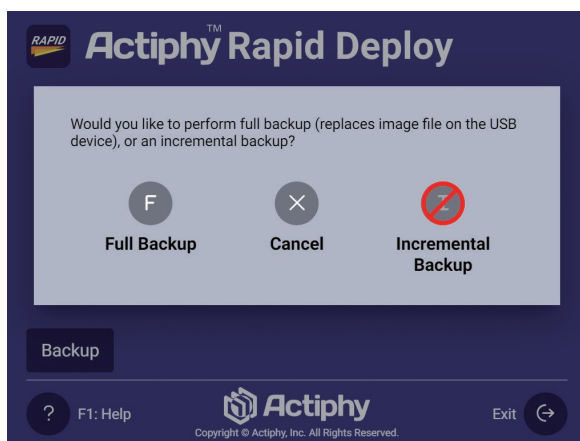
RAPID Actiphy™ Rapid Deploy

Would you like to perform full backup (replaces image file on the USB device), or an incremental backup?

F
Full Backup

Cancel

I
Incremental Backup

Backup

? F1: Help

Actiphy
Copyright © Actiphy, Inc. All Rights Reserved.

Exit